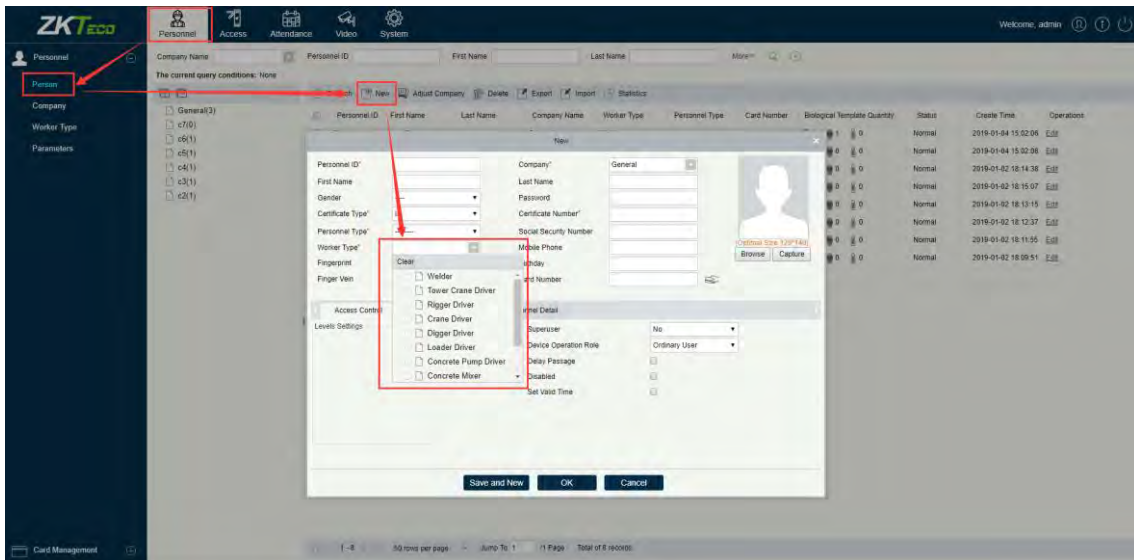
ZKTeco

Personnel Access Attendance Video System

Welcome, admin

Personnel

Person

Company

Worker Type

Parameters

Company Name Personnel ID First Name Last Name More

The current query conditions: None

Refresh New Adjust Company Delete Export Import Statistics

General(3)
c7(0)
c6(1)
c5(1)
c4(1)
c3(1)
c2(1)

| Personnel ID | First Name | Last Name | Company Name | Worker Type | Personnel Type | Card Number | Biological Template Quantity | Status | Create Time | Operations |
|---|---|---|---|---|---|---|---|---|---|---|
| | | | | | | | 1 0 | Normal | 2019-01-04 15:52:06 | Edit |
| | | | | | | | 0 0 | Normal | 2019-01-04 15:52:06 | Edit |
| | | | | | | | 0 0 | Normal | 2019-01-02 18:14:38 | Edit |
| | | | | | | | 0 0 | Normal | 2019-01-02 18:15:07 | Edit |
| | | | | | | | 0 0 | Normal | 2019-01-02 18:13:15 | Edit |
| | | | | | | | 0 0 | Normal | 2019-01-02 18:12:37 | Edit |
| | | | | | | | 0 0 | Normal | 2019-01-02 18:11:55 | Edit |
| | | | | | | | 0 0 | Normal | 2019-01-02 18:09:51 | Edit |

New

Personnel ID* Company* General
First Name Last Name
Gender Password
Certificate Type* Certificate Number*
Personnel Type* Social Security Number
Worker Type* Mobile Phone
Fingerprint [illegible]hday
Finger Vein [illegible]rd Number

Optimal Size 120*140
Browse Capture

Clear
Welder
Tower Crane Driver
Rigger Driver
Crane Driver
Digger Driver
Loader Driver
Concrete Pump Driver
Concrete Mixer

Access Control
Levels Settings

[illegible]nel Detail
Superuser No
Device Operation Role Ordinary User
Delay Passage
Disabled
Set Valid Time

Save and New OK Cancel

Card Management

1-8 50 rows per page Jump To 1 /1 Page Total of 8 records